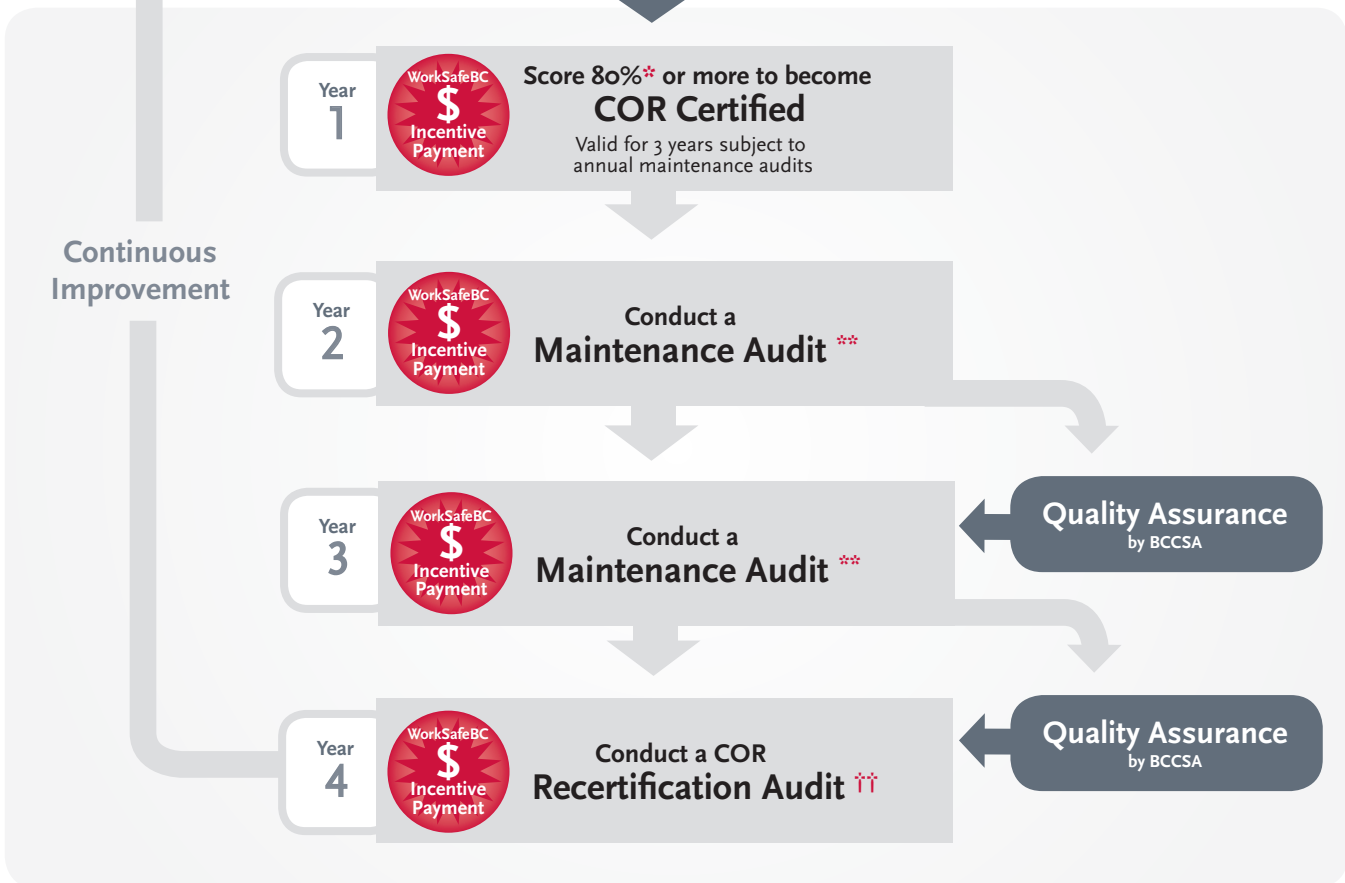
Continuous Improvement

Year 1

WorkSafeBC $ Incentive Payment

Score 80%* or more to become COR Certified

Valid for 3 years subject to annual maintenance audits

Year 2

WorkSafeBC $ Incentive Payment

Conduct a Maintenance Audit **

Year 3

WorkSafeBC $ Incentive Payment

Conduct a Maintenance Audit **

Quality Assurance by BCCSA

Year 4

WorkSafeBC $ Incentive Payment

Conduct a COR Recertification Audit ††

Quality Assurance by BCCSA